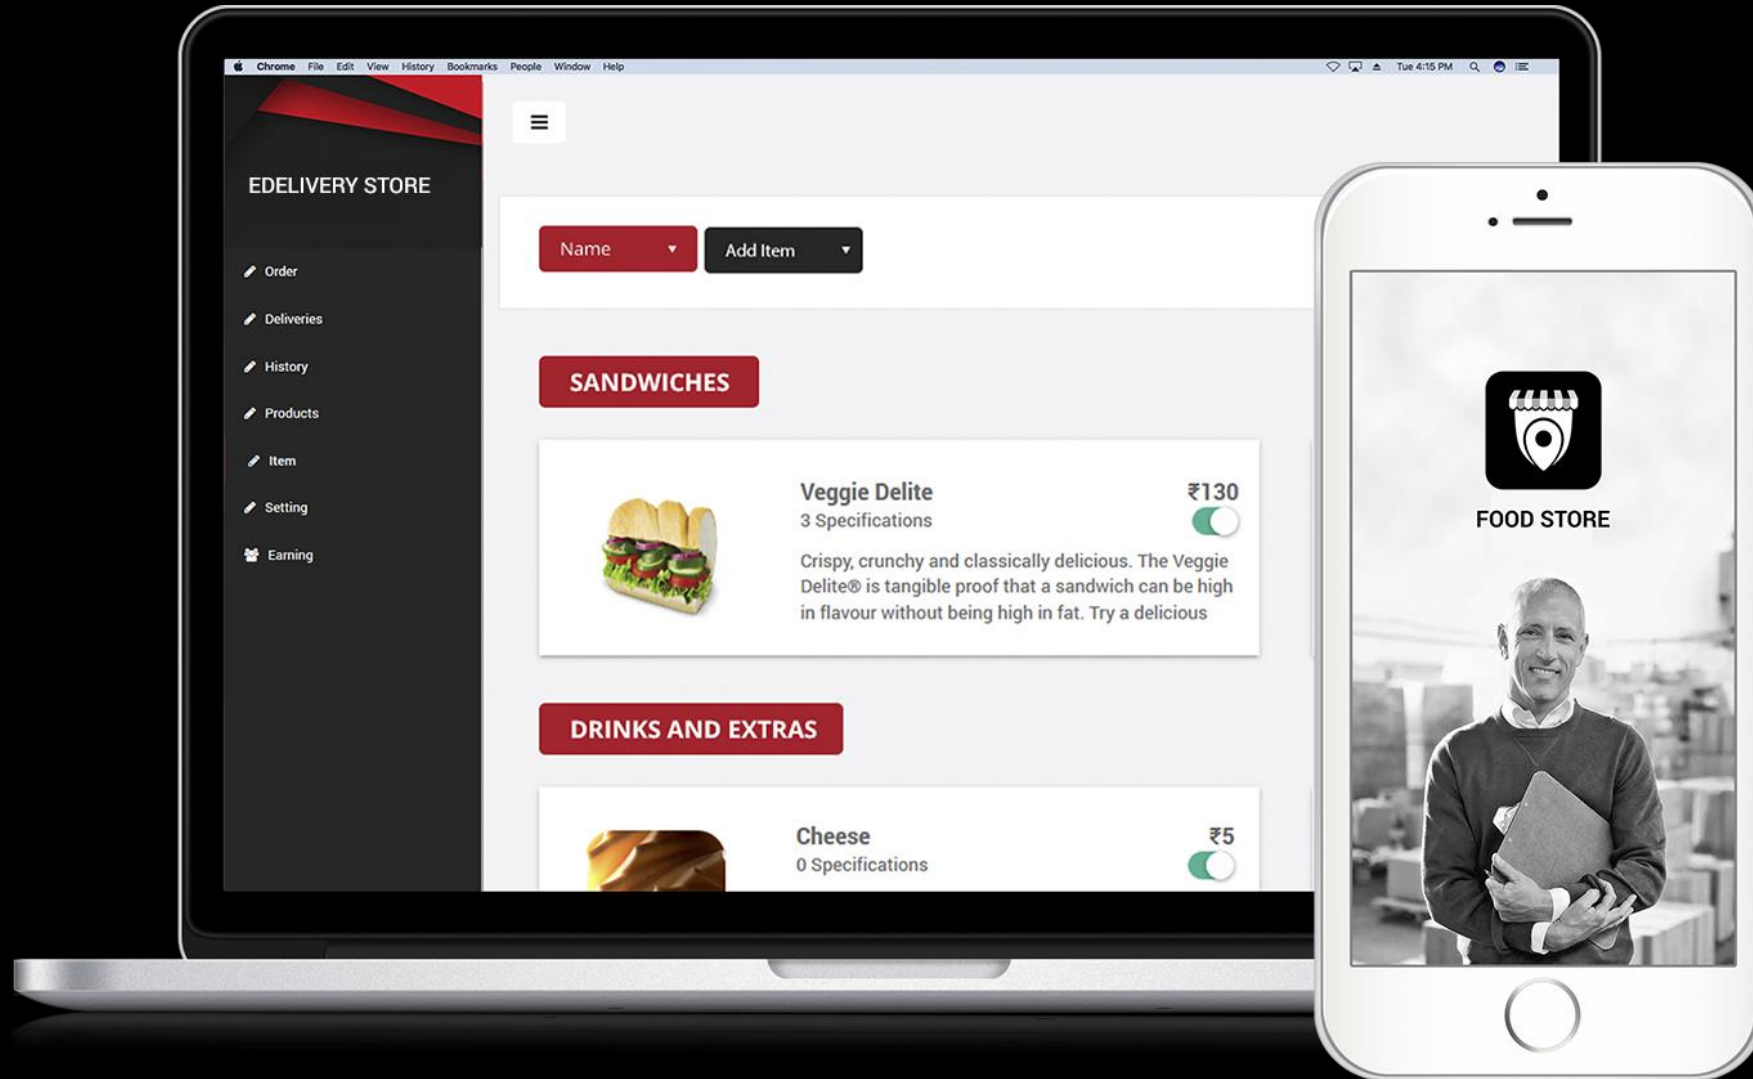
Chrome File Edit View History Bookmarks People Window Help

Tue 4:15 PM

EDELIVERY STORE

Order

Deliveries

History

Products

Item

Setting

Earning

Name

Add Item

SANDWICHES

Veggie Delite
3 Specifications

₹130

Crispy, crunchy and classically delicious. The Veggie Delite® is tangible proof that a sandwich can be high in flavour without being high in fat. Try a delicious

DRINKS AND EXTRAS

Cheese
0 Specifications

₹5

FOOD STORE